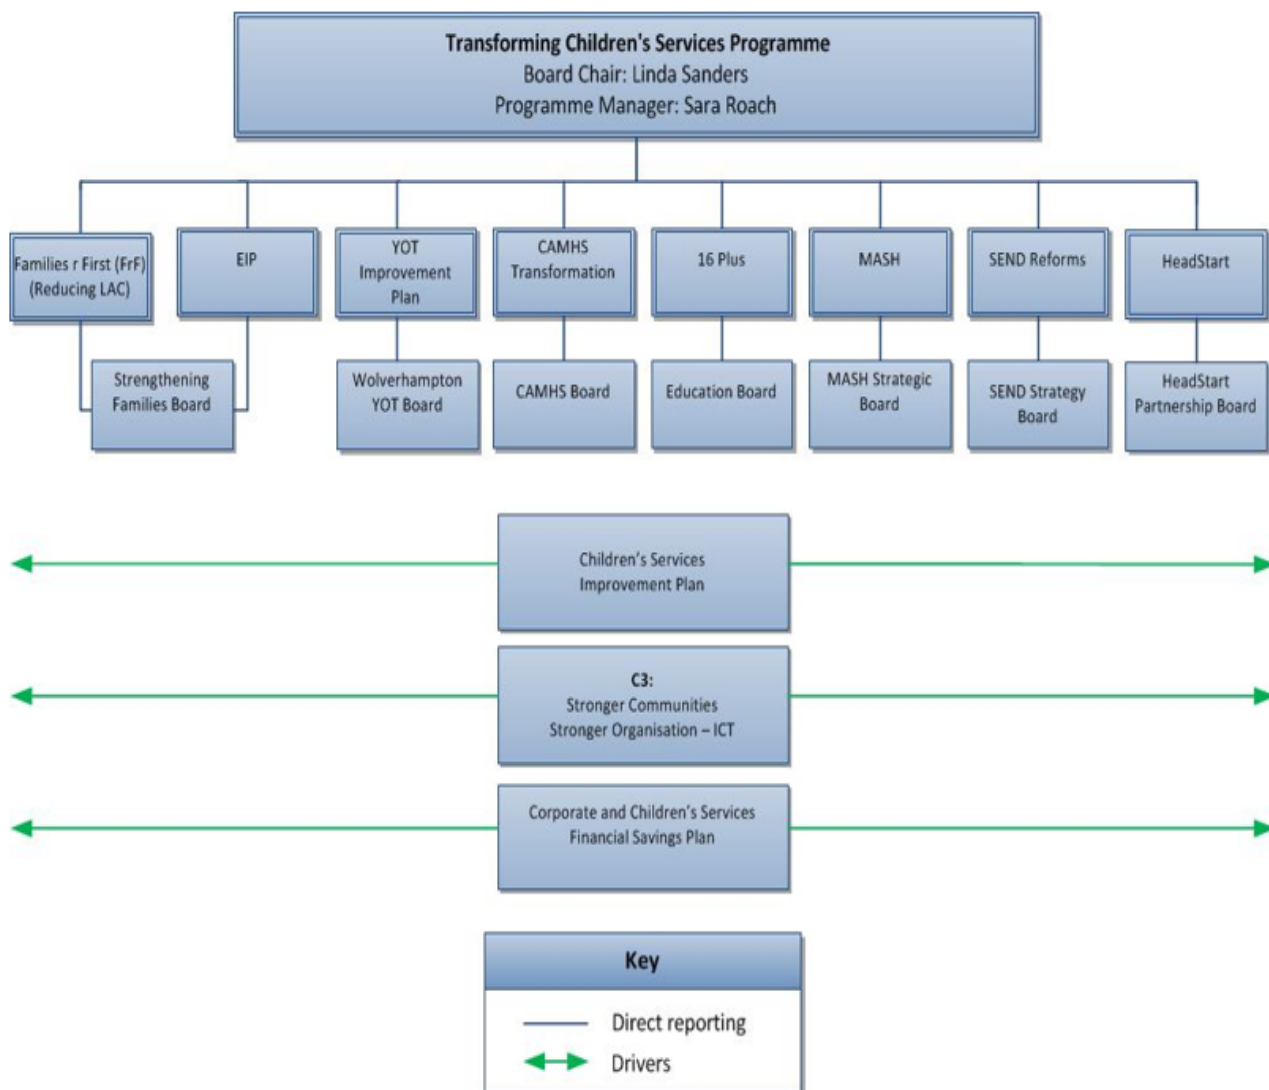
Transforming Children's Services Programme
Board Chair: Linda Sanders
Programme Manager: Sara Roach

Families r First (FrF) (Reducing LAC)

EIP

Strengthening Families Board

YOT Improvement Plan

Wolverhampton YOT Board

CAMHS Transformation

CAMHS Board

16 Plus

Education Board

MASH

MASH Strategic Board

SEND Reforms

SEND Strategy Board

HeadStart

HeadStart Partnership Board

Children's Services Improvement Plan

C3:
Stronger Communities
Stronger Organisation – ICT

Corporate and Children's Services Financial Savings Plan

Key

Direct reporting

Drivers